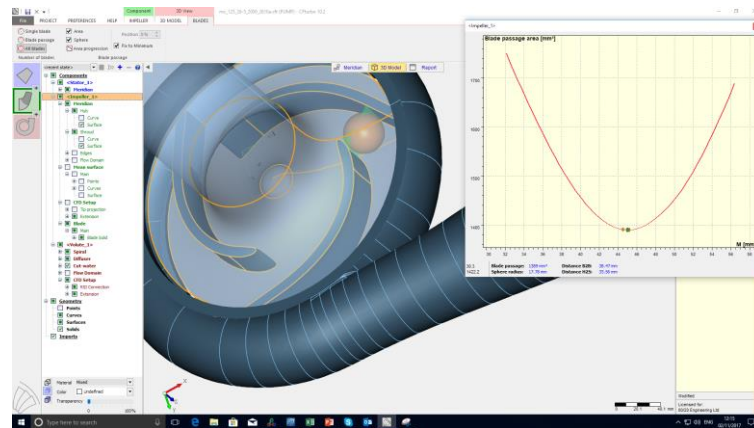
File PROJECT PREFERENCES HELP IMPELLER 3D MODEL BLADES

Component 3D View

Single blade Area
Blade passage Sphere
All blades Area progression Fix to Meridian
Number of blades Blade passage

Meridian 3D Model Report

Components
Volute_1
Meridian
Impeller_1
Meridian
Hub
Curve
Surface
Shroud
Curve
Surface
Edges
Flow Domain
Mean surface
Main
Points
Curves
Surface
CFD Setup
Extension
Blade
Main
Volute_1
Spiral
Diffuser
Cut water
Flow Domain
CFD Setup
Extension
Geometry
Points
Curves
Surfaces
Solids
Imports

Material
Color undefined
Transparency

<Impeller_1>

Blade passage area [mm²]

1700
1600
1500
1400

M (mm

Blade passage: 1389 mm²
Sphere radius: 17.78 mm
Distance B2t: 38.47 mm
Distance HZt: 35.56 mm

Licensed for:
ENGG Engineering Ltd

Type here to search